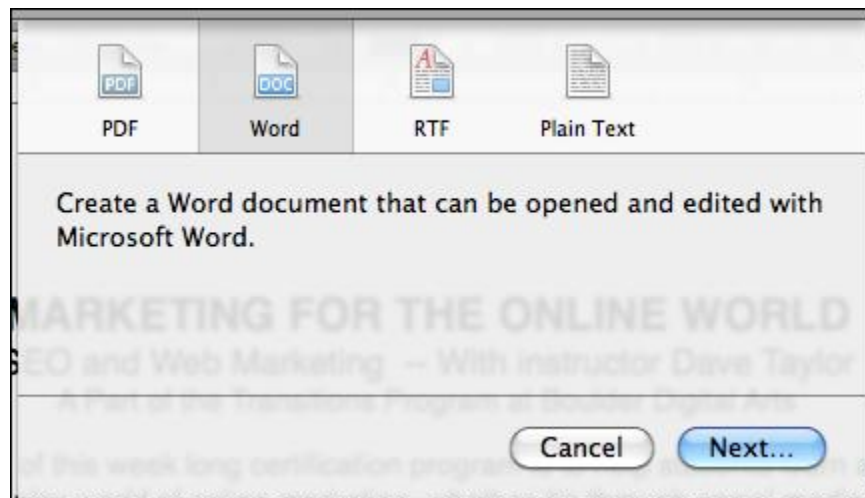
PDF
PDF
DOC
Word
RTF
Plain Text

Create a Word document that can be opened and edited with Microsoft Word.

MARKETING FOR THE ONLINE WORLD
EO and Web Marketing -- With instructor Dave Taylor
A Part of the Transitions Program at Boulder Digital Arts

Cancel
Next...

of this week long certification program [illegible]